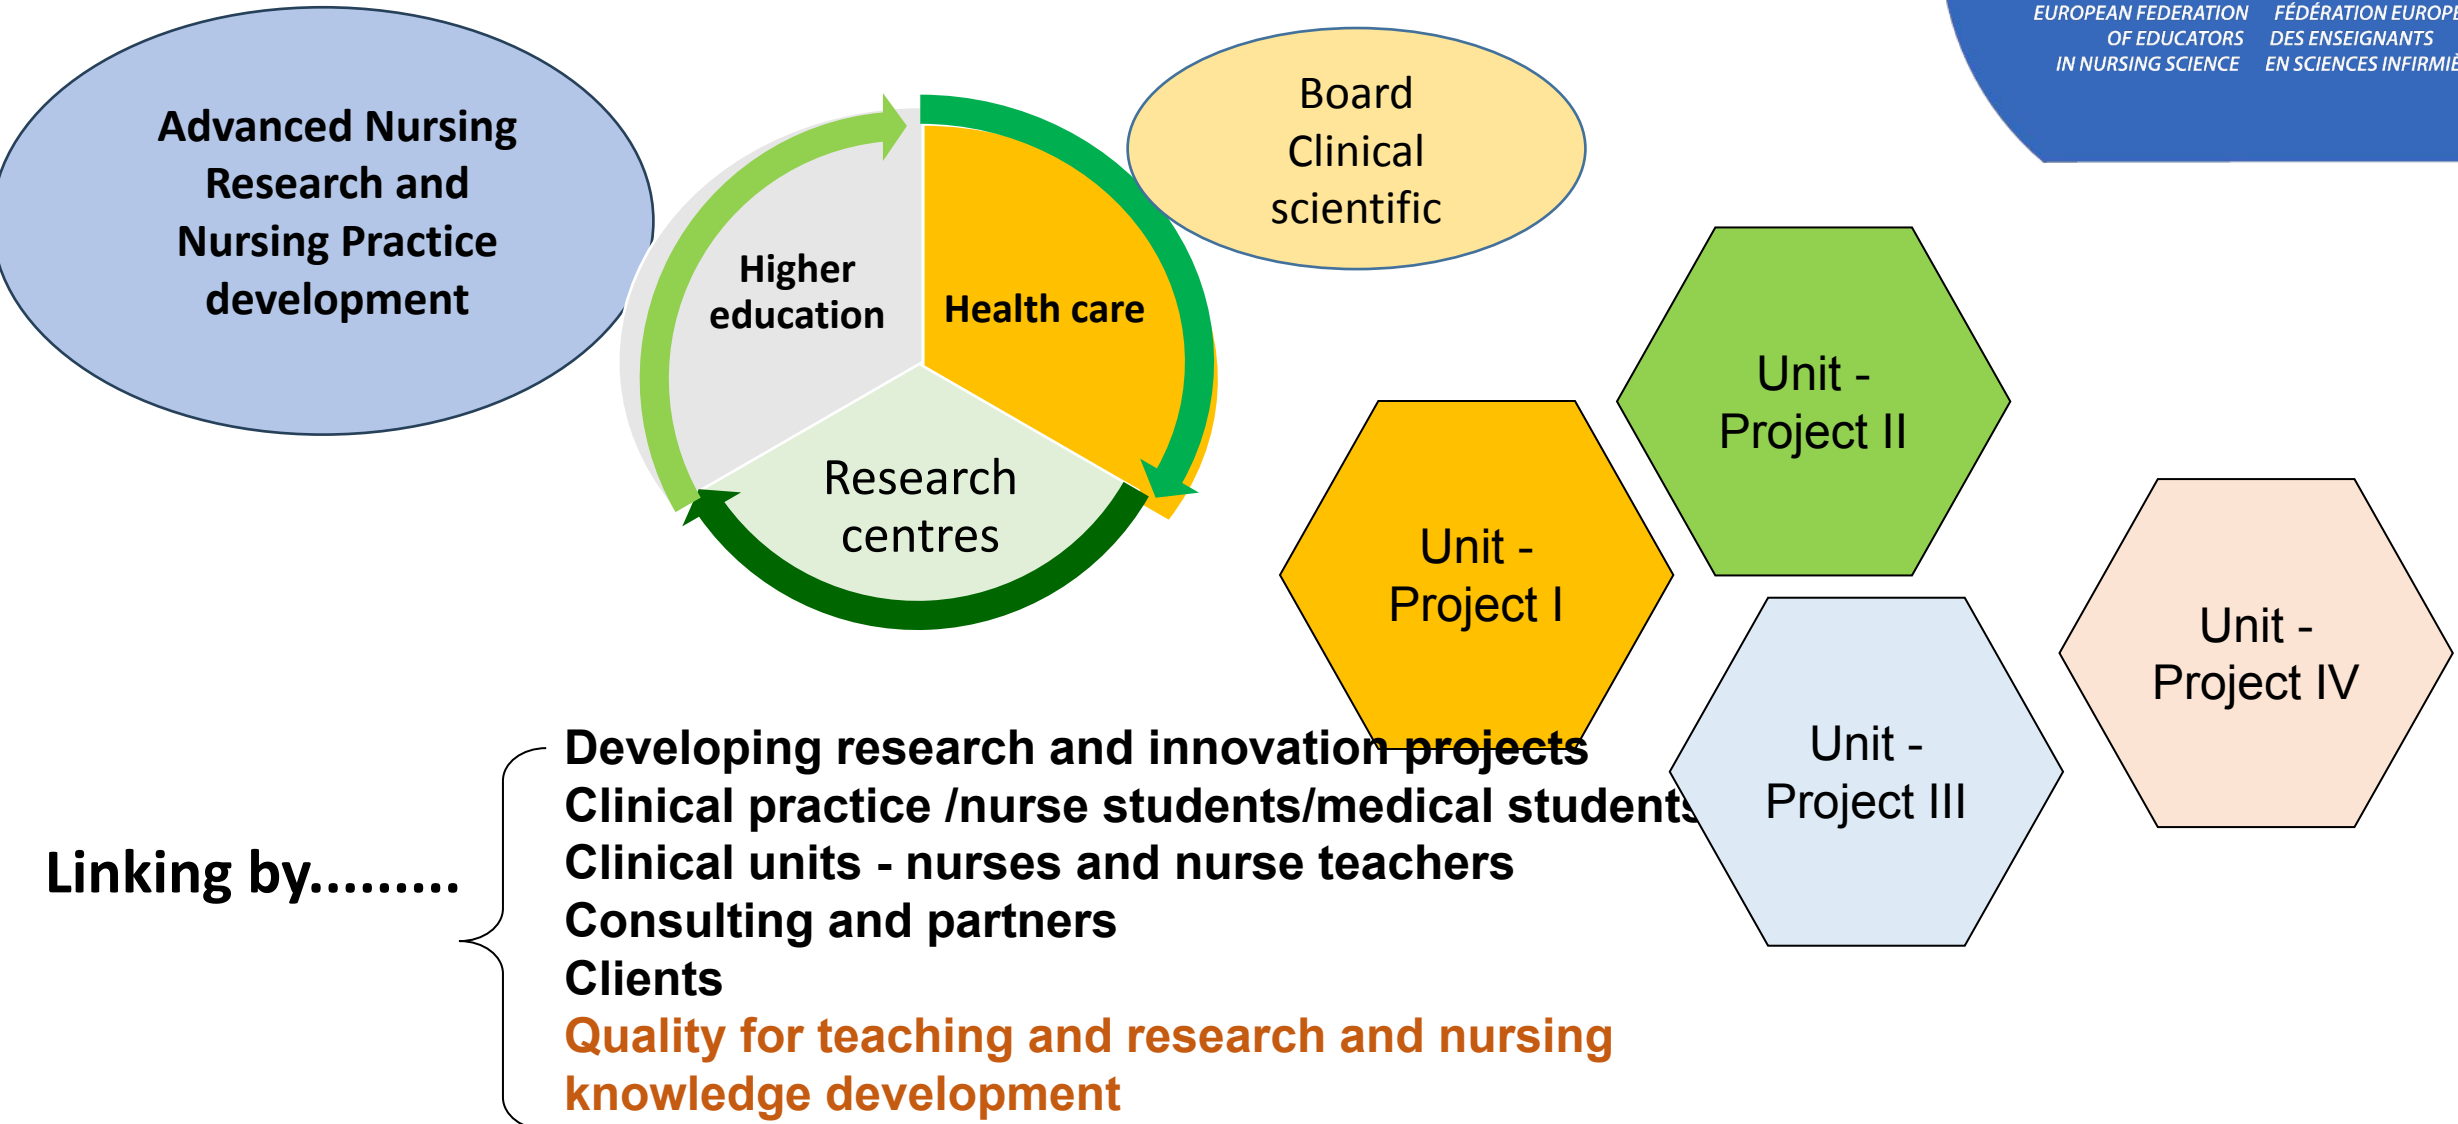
EUROPEAN FEDERATION OF EDUCATORS IN NURSING SCIENCE

FÉDÉRATION EUROPE DES ENSEIGNANTS EN SCIENCES INFIRMIÈ

Advanced Nursing Research and Nursing Practice development

Higher education

Health care

Research centres

Board Clinical scientific

Unit - Project II

Unit - Project I

Unit - Project IV

Unit - Project III

Linking by........

Developing research and innovation projects
Clinical practice /nurse students/medical students
Clinical units - nurses and nurse teachers
Consulting and partners
Clients
Quality for teaching and research and nursing knowledge development